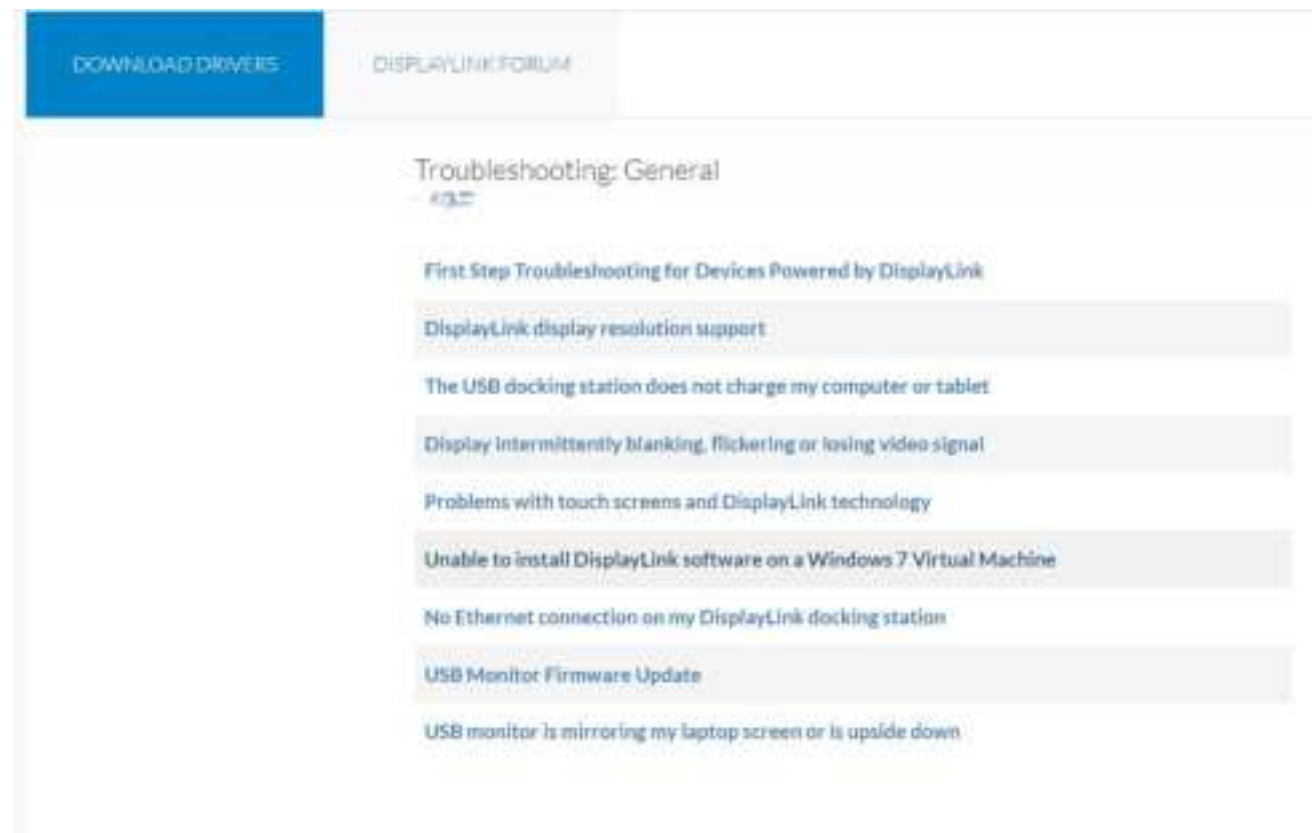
DOWNLOAD DRIVERS

DISPLAYLINK FORUM

Troubleshooting: General

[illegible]

First Step Troubleshooting for Devices Powered by DisplayLink

DisplayLink display resolution support

The USB docking station does not charge my computer or tablet

Display intermittently blanking, flickering or losing video signal

Problems with touch screens and DisplayLink technology

Unable to install DisplayLink software on a Windows 7 Virtual Machine

No Ethernet connection on my DisplayLink docking station

USB Monitor Firmware Update

USB monitor is mirroring my laptop screen or is upside down